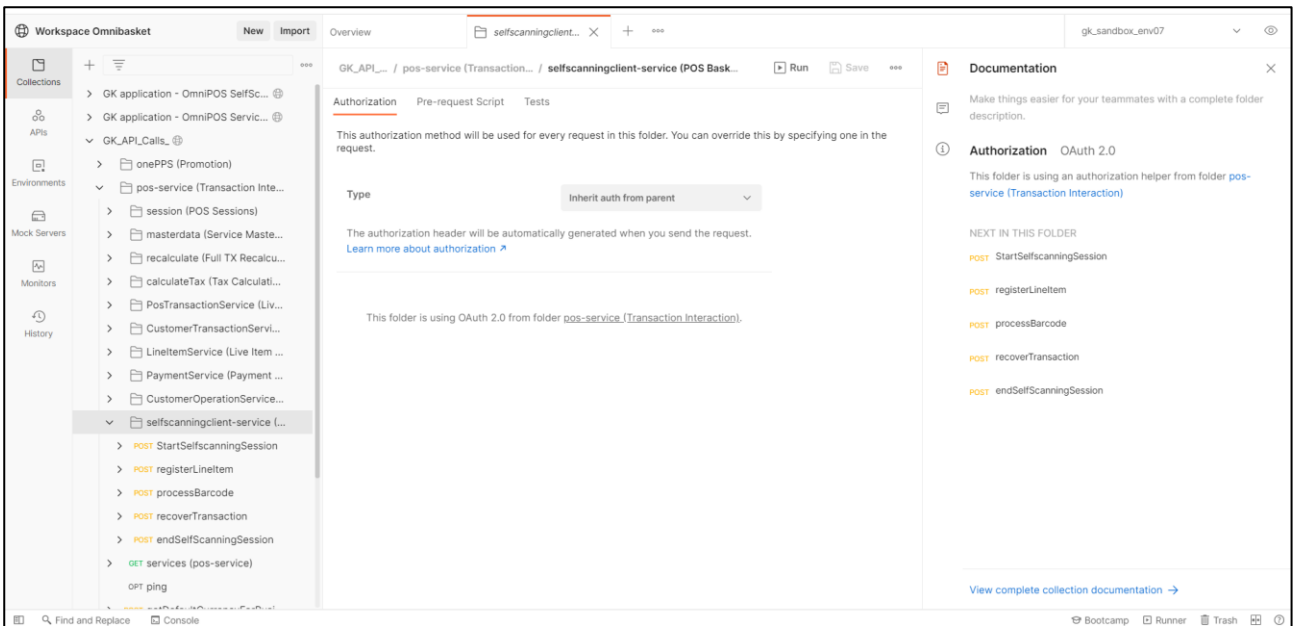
Workspace Omnibasket New Import

Overview selfscanningclient... gk_sandbox_env07

Collections
APIs
Environments
Mock Servers
Monitors
History

GK application - OmniPOS SelfSc...
GK application - OmniPOS Servic...
GK_API_Calls_
onePPS (Promotion)
pos-service (Transaction Inte...
session (POS Sessions)
masterdata (Service Maste...
recalculate (Full TX Recalcu...
calculateTax (Tax Calculati...
PosTransactionService (Liv...
CustomerTransactionServi...
LineItemService (Live Item ...
PaymentService (Payment ...
CustomerOperationService...
selfscanningclient-service (...
POST StartSelfscanningSession
POST registerLineItem
POST processBarcode
POST recoverTransaction
POST endSelfScanningSession
GET services (pos-service)
OPT ping
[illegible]

GK_API_... / pos-service (Transaction... / selfscanningclient-service (POS Bask... Run Save

Authorization Pre-request Script Tests

This authorization method will be used for every request in this folder. You can override this by specifying one in the request.

Type Inherit auth from parent

The authorization header will be automatically generated when you send the request. Learn more about authorization ↗

This folder is using OAuth 2.0 from folder pos-service (Transaction Interaction).

Documentation

Make things easier for your teammates with a complete folder description.

Authorization OAuth 2.0

This folder is using an authorization helper from folder pos-service (Transaction Interaction)

NEXT IN THIS FOLDER
POST StartSelfscanningSession
POST registerLineItem
POST processBarcode
POST recoverTransaction
POST endSelfScanningSession

View complete collection documentation →

Find and Replace Console Bootcamp Runner Trash